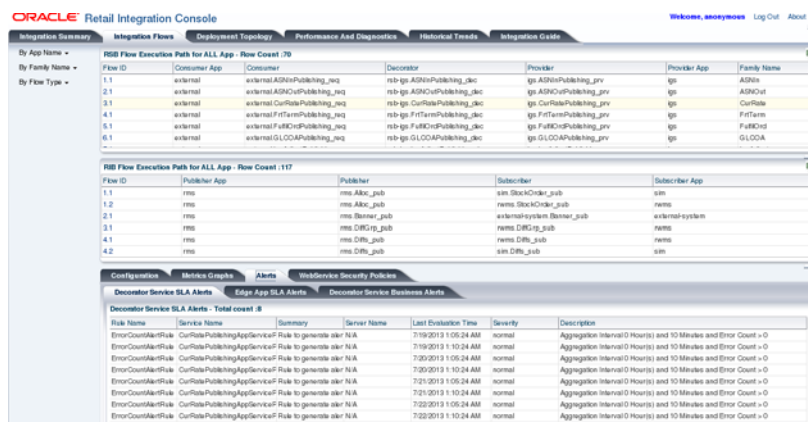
ORACLE Retail Integration Console

Welcome, anonymous Log Out About

Integration Summary | Integration Flows | Deployment Topology | Performance And Diagnostics | Historical Trends | Integration Guide

By App Name ▾
By Family Name ▾
By Flow Type ▾

RIB Flow Execution Path for ALL App - Row Count :70

| Flow ID | Consumer App | Consumer | Decorator | Provider | Provider App | Family Name |
|---|---|---|---|---|---|---|
| 1.1 | external | external.ASNInPublishing_req | rsb-igs.ASNInPublishing_dec | igs.ASNInPublishing_prv | igs | ASNIn |
| 2.1 | external | external.ASNOutPublishing_req | rsb-igs.ASNOutPublishing_dec | igs.ASNOutPublishing_prv | igs | ASNOut |
| 3.1 | external | external.CurRatePublishing_req | rsb-igs.CurRatePublishing_dec | igs.CurRatePublishing_prv | igs | CurRate |
| 4.1 | external | external.FrtTermPublishing_req | rsb-igs.FrtTermPublishing_dec | igs.FrtTermPublishing_prv | igs | FrtTerm |
| 5.1 | external | external.FulfilOrdPublishing_req | rsb-igs.FulfilOrdPublishing_dec | igs.FulfilOrdPublishing_prv | igs | FulfilOrd |
| 6.1 | external | external.GLCOAPublishing_req | rsb-igs.GLCOAPublishing_dec | igs.GLCOAPublishing_prv | igs | GLCOA |

RIB Flow Execution Path for ALL App - Row Count :117

| Flow ID | Publisher App | Publisher | Subscriber | Subscriber App |
|---|---|---|---|---|
| 1.1 | rms | rms.Alloc_pub | sim.StockOrder_sub | sim |
| 1.2 | rms | rms.Alloc_pub | rwms.StockOrder_sub | rwms |
| 2.1 | rms | rms.Banner_pub | external-system.Banner_sub | external-system |
| 3.1 | rms | rms.DiffGrp_pub | rwms.DiffGrp_sub | rwms |
| 4.1 | rms | rms.Diffs_pub | rwms.Diffs_sub | rwms |
| 4.2 | rms | rms.Diffs_pub | sim.Diffs_sub | sim |

Configuration | Metrics Graphs | Alerts | WebService Security Policies

Decorator Service SLA Alerts | Edge App SLA Alerts | Decorator Service Business Alerts

Decorator Service SLA Alerts - Total count :8

| Rule Name | Service Name | Summary | Server Name | Last Evaluation Time | Severity | Description |
|---|---|---|---|---|---|---|
| ErrorCountAlertRule | CurRatePublishingAppServiceF | Rule to generate aler | N/A | 7/19/2013 1:05:24 AM | normal | Aggregation Interval 0 Hour(s) and 10 Minutes and Error Count > 0 |
| ErrorCountAlertRule | CurRatePublishingAppServiceF | Rule to generate aler | N/A | 7/19/2013 1:10:24 AM | normal | Aggregation Interval 0 Hour(s) and 10 Minutes and Error Count > 0 |
| ErrorCountAlertRule | CurRatePublishingAppServiceF | Rule to generate aler | N/A | 7/20/2013 1:05:24 AM | normal | Aggregation Interval 0 Hour(s) and 10 Minutes and Error Count > 0 |
| ErrorCountAlertRule | CurRatePublishingAppServiceF | Rule to generate aler | N/A | 7/20/2013 1:10:24 AM | normal | Aggregation Interval 0 Hour(s) and 10 Minutes and Error Count > 0 |
| ErrorCountAlertRule | CurRatePublishingAppServiceF | Rule to generate aler | N/A | 7/21/2013 1:05:24 AM | normal | Aggregation Interval 0 Hour(s) and 10 Minutes and Error Count > 0 |
| ErrorCountAlertRule | CurRatePublishingAppServiceF | Rule to generate aler | N/A | 7/21/2013 1:10:24 AM | normal | Aggregation Interval 0 Hour(s) and 10 Minutes and Error Count > 0 |
| ErrorCountAlertRule | CurRatePublishingAppServiceF | Rule to generate aler | N/A | 7/22/2013 1:05:24 AM | normal | Aggregation Interval 0 Hour(s) and 10 Minutes and Error Count > 0 |
| ErrorCountAlertRule | CurRatePublishingAppServiceF | Rule to generate aler | N/A | 7/22/2013 1:10:24 AM | normal | Aggregation Interval 0 Hour(s) and 10 Minutes and Error Count > 0 |